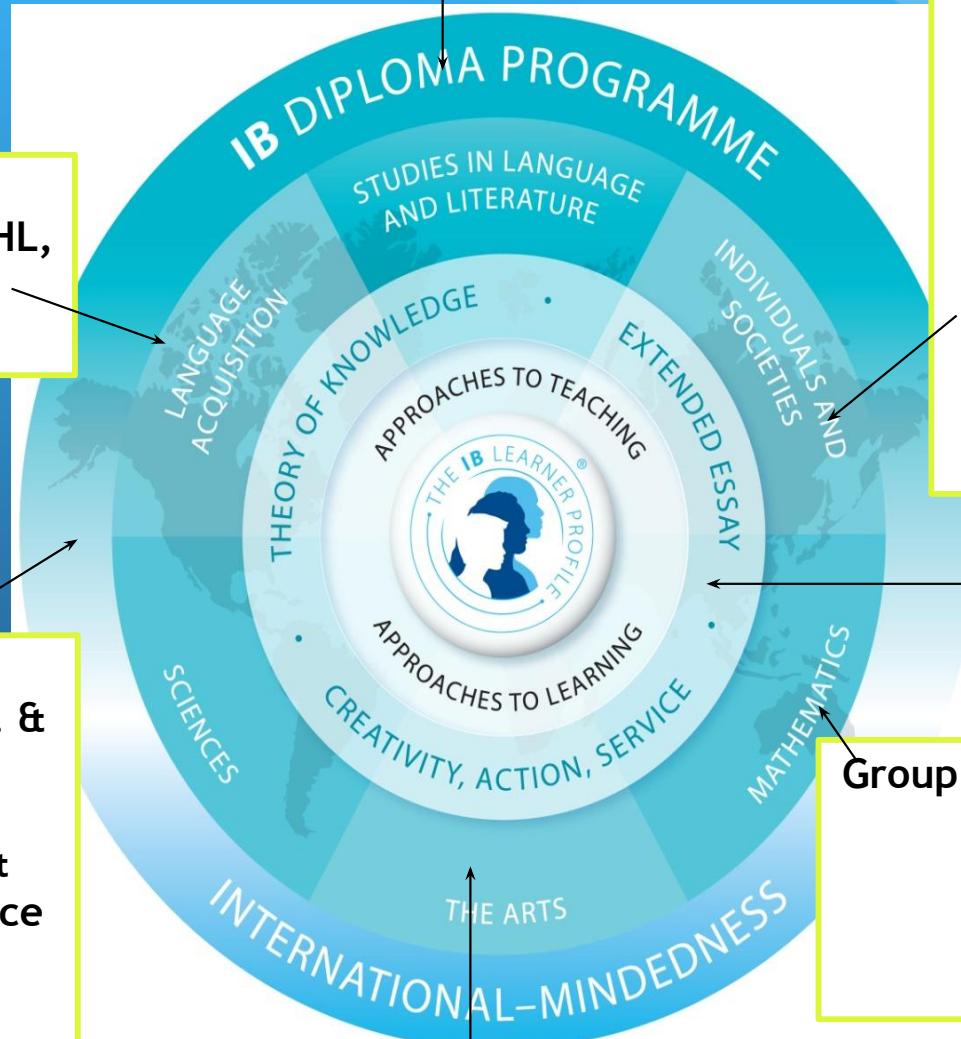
IB DIPLOMA PROGRAMME

HL,

STUDIES IN LANGUAGE AND LITERATURE

LANGUAGE ACQUISITION

INDIVIDUALS AND SOCIETIES

THEORY OF KNOWLEDGE

EXTENDED ESSAY

APPROACHES TO TEACHING

THE IB LEARNER PROFILE

APPROACHES TO LEARNING

CREATIVITY, ACTION, SERVICE

SCIENCES

MATHEMATICS

& 

t
ce

Group

THE ARTS

INTERNATIONAL-MINDEDNESS